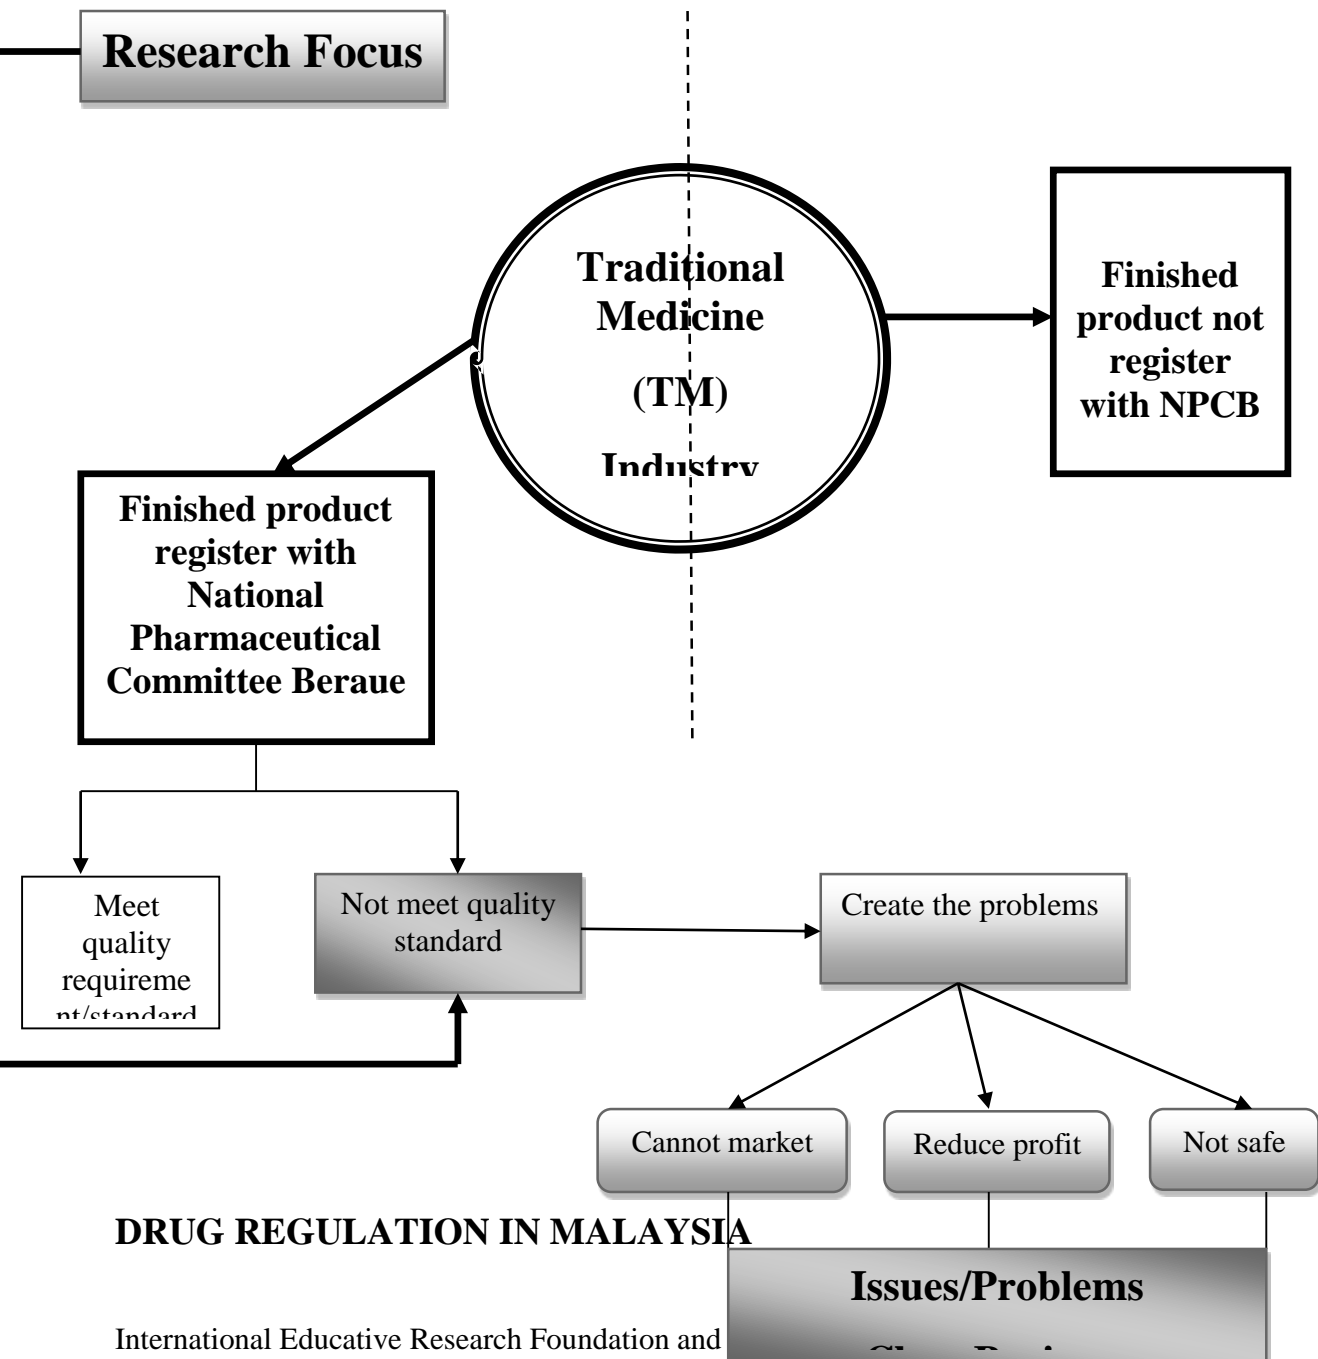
Research Focus

Traditional Medicine

(TM)

Industry

Finished product not register with NPCB

Finished product register with National Pharmaceutical Committee Beraue

Meet quality requireme nt/standard

Not meet quality standard

Create the problems

Cannot market

Reduce profit

Not safe

DRUG REGULATION IN MALAYSIA

Issues/Problems

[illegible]

International Educative Research Foundation and